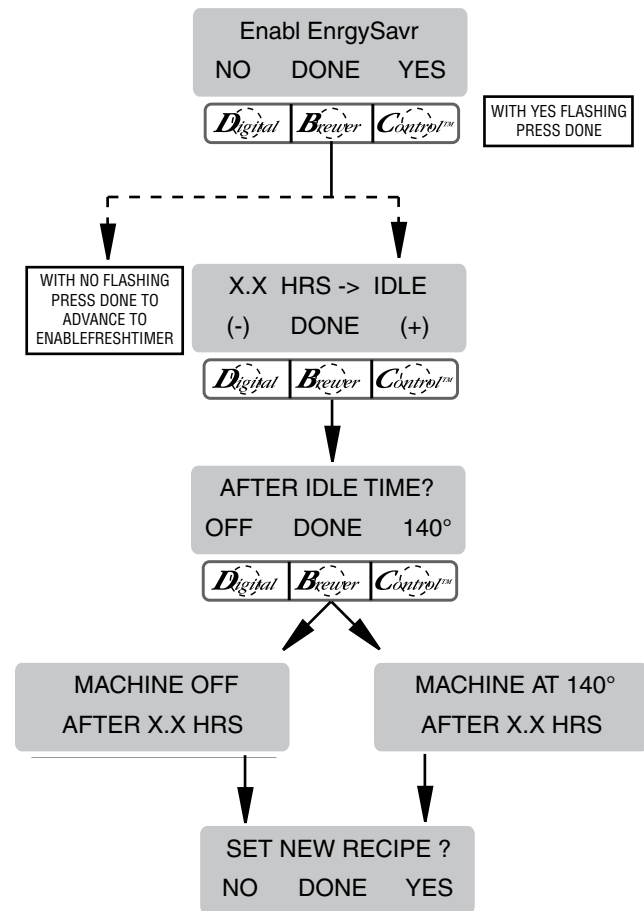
Enabl EnrgySavr
NO DONE YES

Digital Brewer Control™

WITH YES FLASHING PRESS DONE

WITH NO FLASHING PRESS DONE TO ADVANCE TO ENABLEFRESHTIMER

X.X HRS -> IDLE
(-) DONE (+)

Digital Brewer Control™

AFTER IDLE TIME?
OFF DONE 140°

Digital Brewer Control™

MACHINE OFF
AFTER X.X HRS

MACHINE AT 140°
AFTER X.X HRS

SET NEW RECIPE ?
NO DONE YES